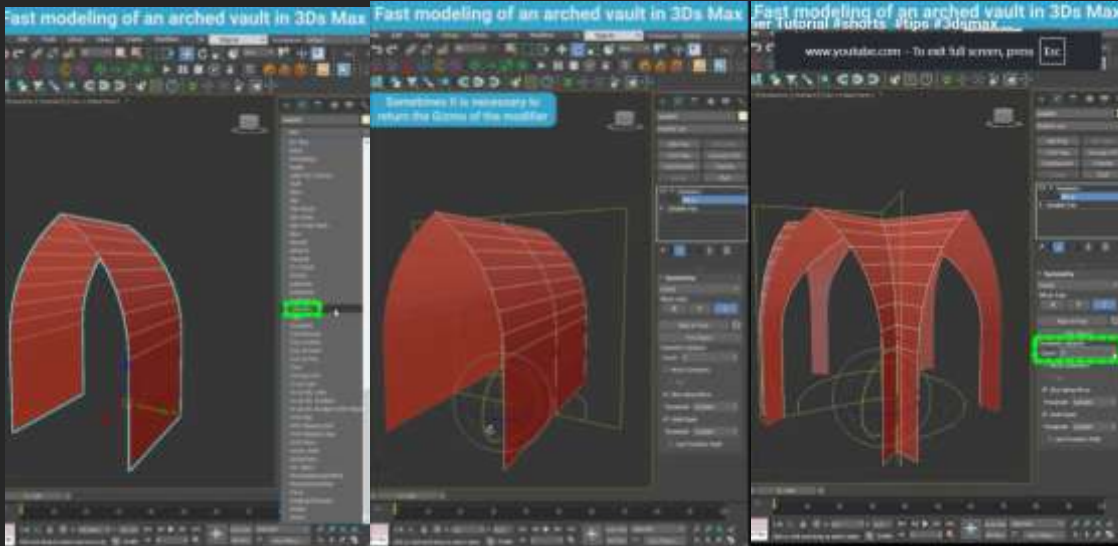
Fast modeling of an arched vault in 3Ds Max

Fast modeling of an arched vault in 3Ds Max

Sometimes it is necessary to return the Gizmo of the modifier

Fast modeling of an arched vault in 3Ds Max

er Tutorial #shorts #tips #3dsmax

www.youtube.com - To exit full screen, press Esc